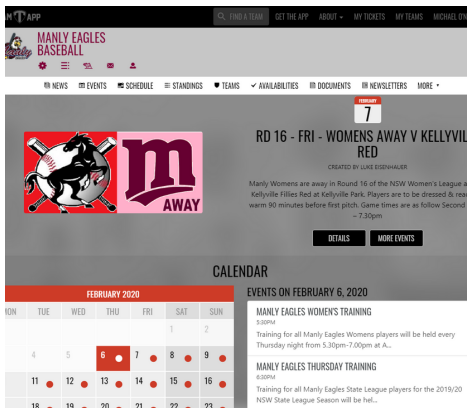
M T APP
FIND A TEAM GET THE APP ABOUT MY TICKETS MY TEAMS MICHAEL O'
MANLY EAGLES BASEBALL
NEWS EVENTS SCHEDULE STANDINGS TEAMS AVAILABILITIES DOCUMENTS NEWSLETTERS MORE
FEBRUARY 7
RD 16 - FRI - WOMENS AWAY V KELLYVILLE RED
CREATED BY LUKE EISENHAUER
Manly Womens are away in Round 16 of the NSW Women's League a Kellyville Fillies Red at Kellyville Park. Players are to be dressed & rea warm 90 minutes before first pitch. Game times are as follow Second - 7.30pm
m
AWAY
DETAILS MORE EVENTS
CALENDAR
FEBRUARY 2020
| MON | TUE | WED | THU | FRI | SAT | SUN |
|---|---|---|---|---|---|---|
| | | | | | 1 | 2 |
| | 4 | 5 | 6 | 7 | 8 | 9 |
| | 11 | 12 | 13 | 14 | 15 | 16 |
| | 18 | 19 | 20 | 21 | 22 | 23 |
EVENTS ON FEBRUARY 6, 2020
MANLY EAGLES WOMEN'S TRAINING
5:30PM
Training for all Manly Eagles Womens players will be held every Thursday night from 5.30pm-7.00pm at A...
MANLY EAGLES THURSDAY TRAINING
6:00PM
Training for all Manly Eagles State League players for the 2019/20 NSW State League Season will be hel...